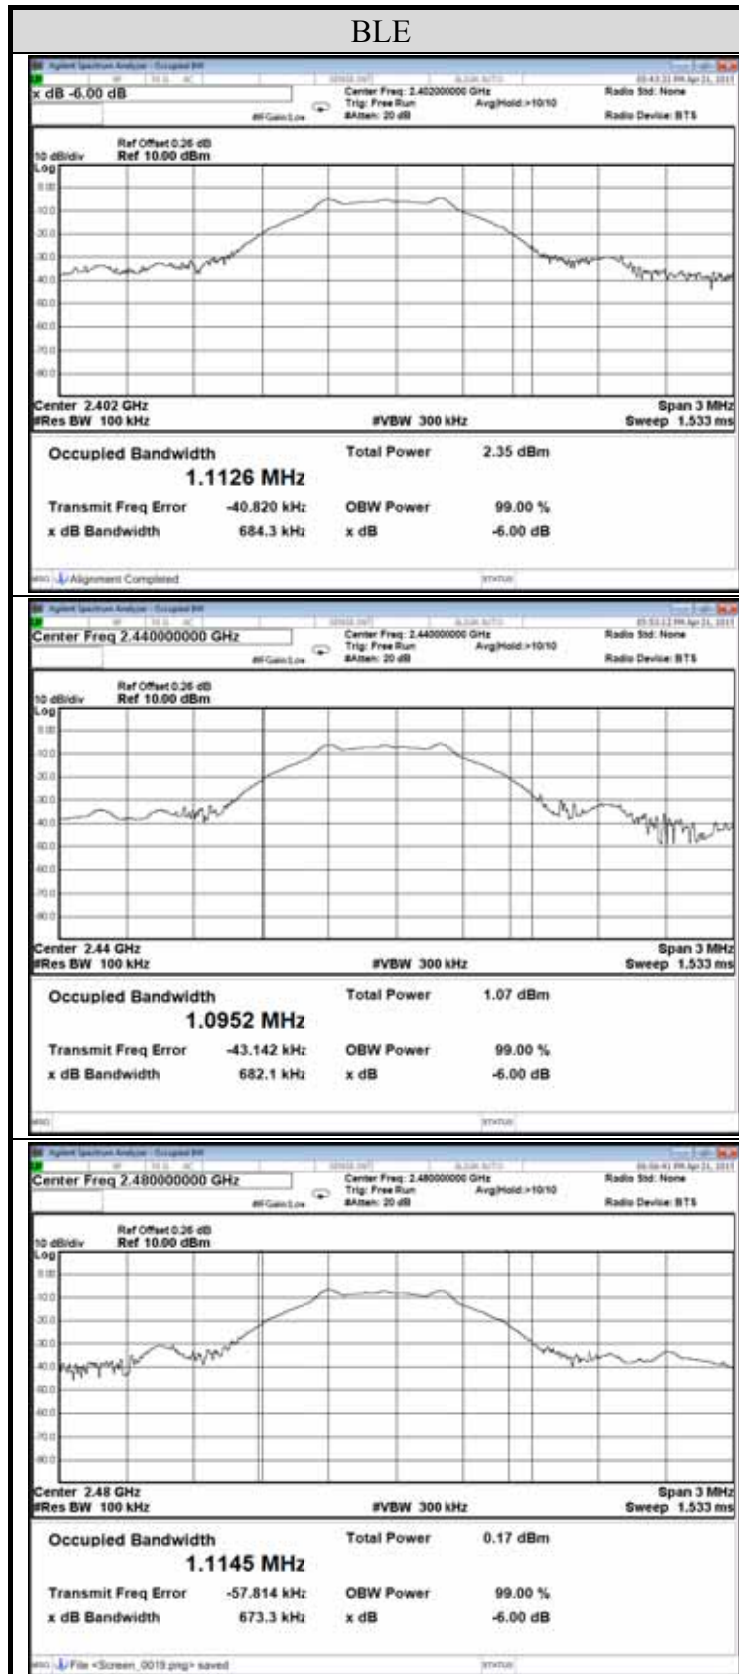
BLE

Agilent Spectrum Analyzer - Occupied BW
x dB -6.00 dB
Center Freq: 2.402000000 GHz
Trig: Free Run
#Atten: 20 dB
Avg|Hold:>10/10
Radio Std: None
Radio Device: BTS
Ref Offset 0.26 dB
10 dB/div Ref 10.00 dBm
Log
0.00
-10.0
-20.0
-30.0
-40.0
-50.0
-60.0
-70.0
-80.0
Center 2.402 GHz
#Res BW 100 kHz
#VBW 300 kHz
Span 3 MHz
Sweep 1.533 ms
Occupied Bandwidth
1.1126 MHz
Total Power 2.35 dBm
Transmit Freq Error -40.820 kHz
OBW Power 99.00 %
x dB Bandwidth 684.3 kHz
x dB -6.00 dB
Alignment Completed
STATUS

Agilent Spectrum Analyzer - Occupied BW
Center Freq 2.440000000 GHz
Center Freq: 2.440000000 GHz
Trig: Free Run
#Atten: 20 dB
Avg|Hold:>10/10
Radio Std: None
Radio Device: BTS
Ref Offset 0.26 dB
10 dB/div Ref 10.00 dBm
Log
0.00
-10.0
-20.0
-30.0
-40.0
-50.0
-60.0
-70.0
-80.0
Center 2.44 GHz
#Res BW 100 kHz
#VBW 300 kHz
Span 3 MHz
Sweep 1.533 ms
Occupied Bandwidth
1.0952 MHz
Total Power 1.07 dBm
Transmit Freq Error -43.142 kHz
OBW Power 99.00 %
x dB Bandwidth 682.1 kHz
x dB -6.00 dB
STATUS

Agilent Spectrum Analyzer - Occupied BW
Center Freq 2.480000000 GHz
Center Freq: 2.480000000 GHz
Trig: Free Run
#Atten: 20 dB
Avg|Hold:>10/10
Radio Std: None
Radio Device: BTS
Ref Offset 0.26 dB
10 dB/div Ref 10.00 dBm
Log
0.00
-10.0
-20.0
-30.0
-40.0
-50.0
-60.0
-70.0
-80.0
Center 2.48 GHz
#Res BW 100 kHz
#VBW 300 kHz
Span 3 MHz
Sweep 1.533 ms
Occupied Bandwidth
1.1145 MHz
Total Power 0.17 dBm
Transmit Freq Error -57.814 kHz
OBW Power 99.00 %
x dB Bandwidth 673.3 kHz
x dB -6.00 dB
File <Screen_0019.png> saved
STATUS